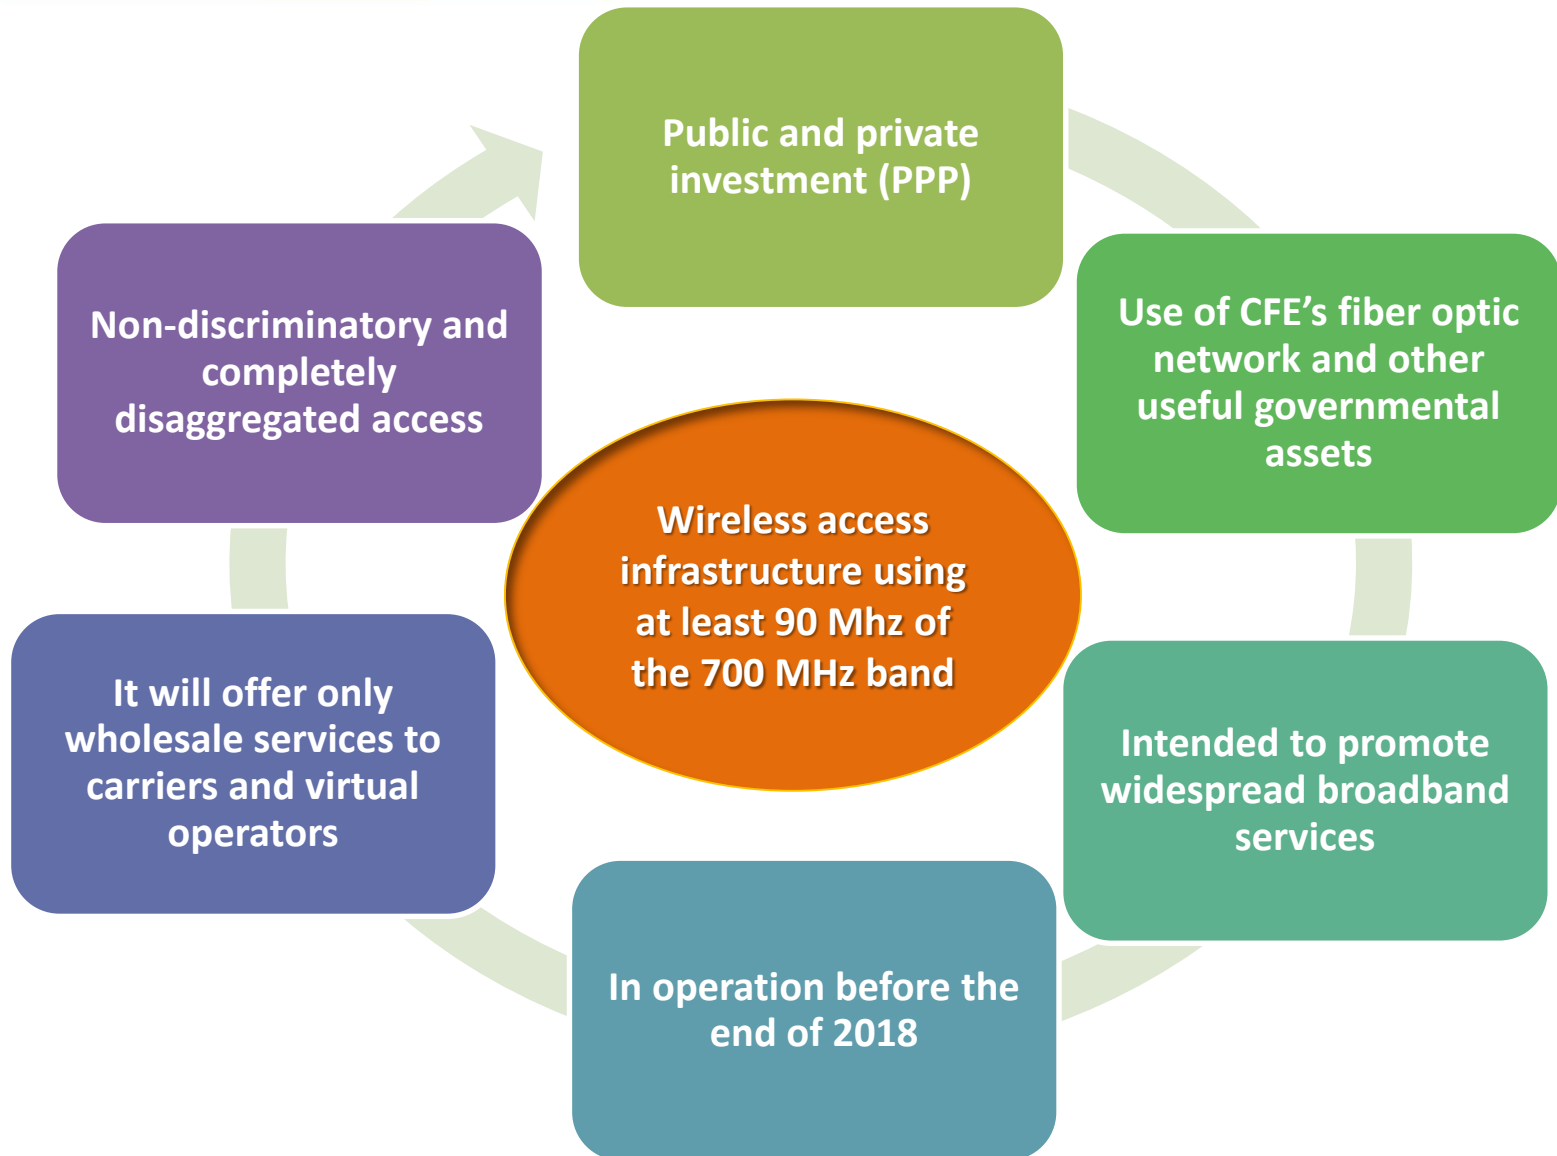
Public and private investment (PPP)

Use of CFE’s fiber optic network and other useful governmental assets

Intended to promote widespread broadband services

In operation before the end of 2018

It will offer only wholesale services to carriers and virtual operators

Non-discriminatory and completely disaggregated access

Wireless access infrastructure using at least 90 Mhz of the 700 MHz band